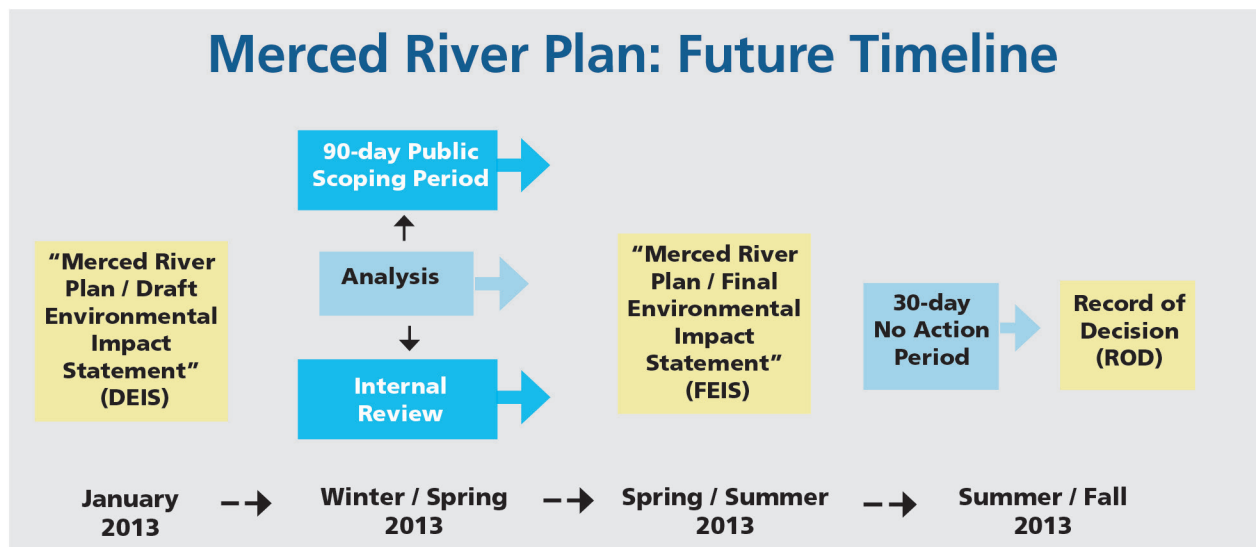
Merced River Plan: Future Timeline

"Merced River Plan / Draft Environmental Impact Statement" (DEIS)

90-day Public Scoping Period

Analysis

Internal Review

"Merced River Plan / Final Environmental Impact Statement" (FEIS)

30-day No Action Period

Record of Decision (ROD)

January 2013

Winter / Spring 2013

Spring / Summer 2013

Summer / Fall 2013